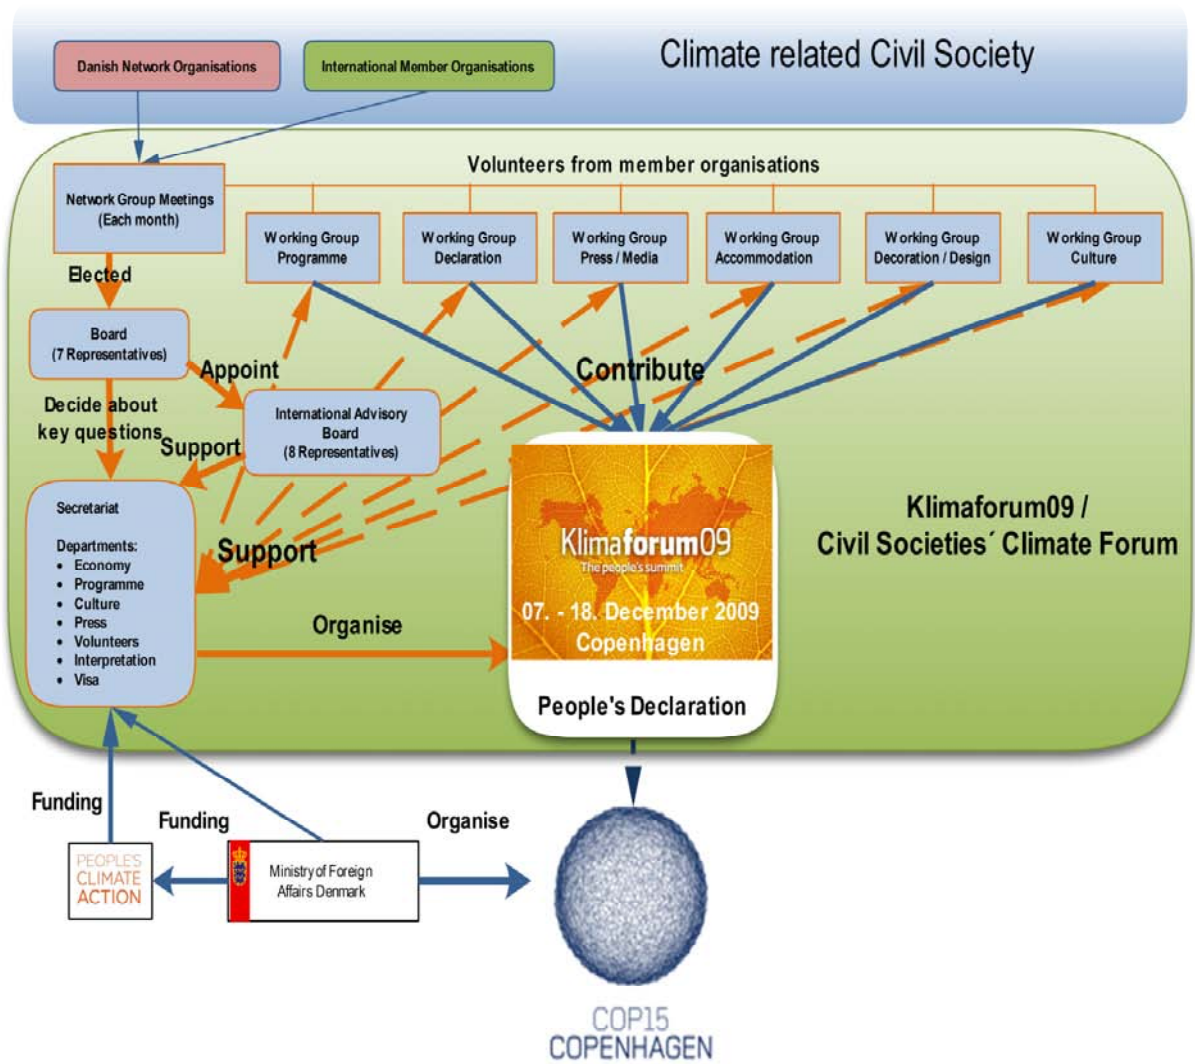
Danish Network Organisations

International Member Organisations

Climate related Civil Society

Volunteers from member organisations

Network Group Meetings (Each month)

Working Group Programme

Working Group Declaration

Working Group Press / Media

Working Group Accommodation

Working Group Decoration / Design

Working Group Culture

Elected

Board (7 Representatives)

Appoint

Contribute

Decide about key questions

International Advisory Board (8 Representatives)

Support

Secretariat

Departments:
- Economy
- Programme
- Culture
- Press
- Volunteers
- Interpretation
- Visa

Support

Klimaforum09
The people's summit
07. - 18. December 2009
Copenhagen

Klimaforum09 / Civil Societies´ Climate Forum

Organise

People's Declaration

Funding

Funding

Organise

PEOPLE'S CLIMATE ACTION

Ministry of Foreign Affairs Denmark

COP15 COPENHAGEN